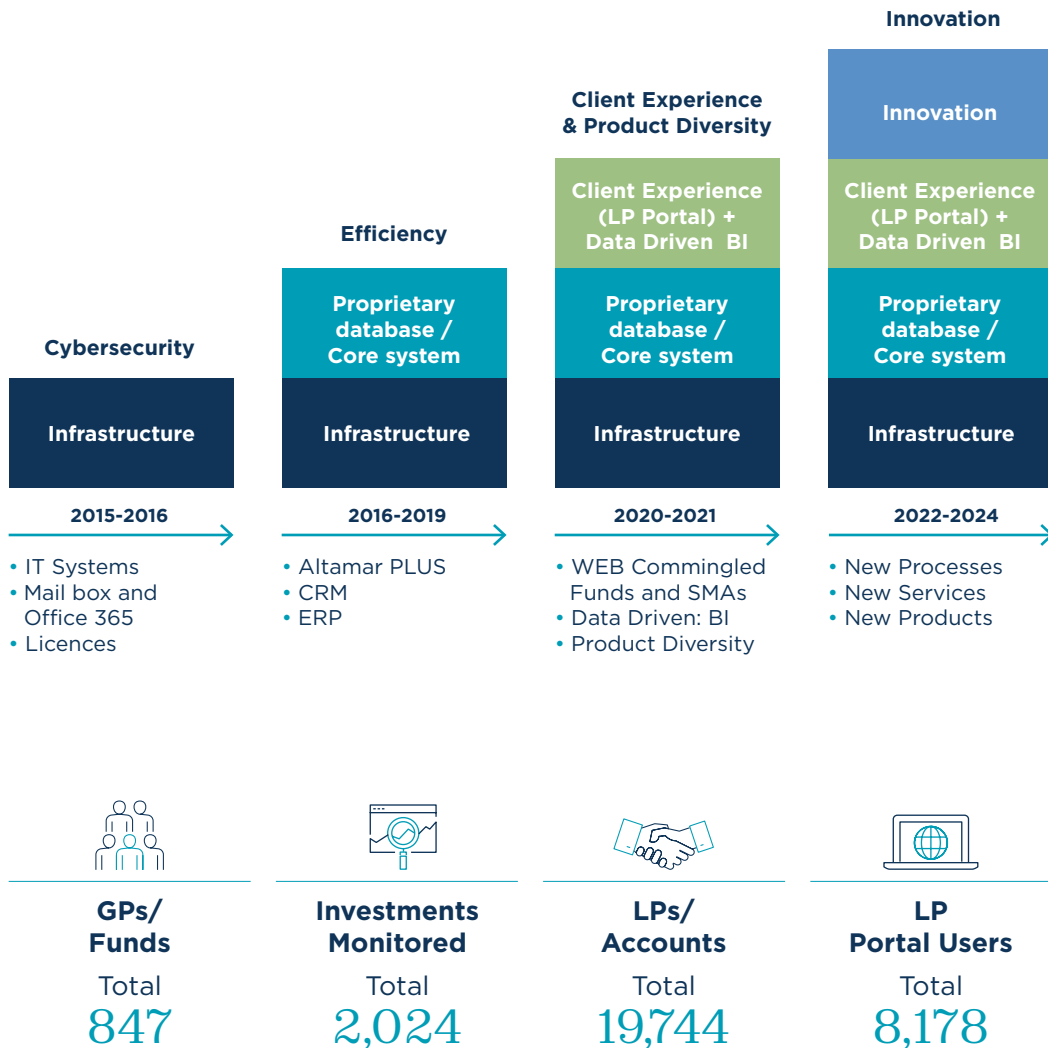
Cybersecurity

Infrastructure

2015-2016

• IT Systems
• Mail box and Office 365
• Licences

Efficiency

Proprietary database / Core system

Infrastructure

2016-2019

• Altamar PLUS
• CRM
• ERP

Client Experience & Product Diversity

Client Experience (LP Portal) + Data Driven BI

Proprietary database / Core system

Infrastructure

2020-2021

• WEB Commingled Funds and SMAs
• Data Driven: BI
• Product Diversity

Innovation

Innovation

Client Experience (LP Portal) + Data Driven BI

Proprietary database / Core system

Infrastructure

2022-2024

• New Processes
• New Services
• New Products

GPs/ Funds

Total

847

Investments Monitored

Total

2,024

LPs/ Accounts

Total

19,744

LP Portal Users

Total

8,178